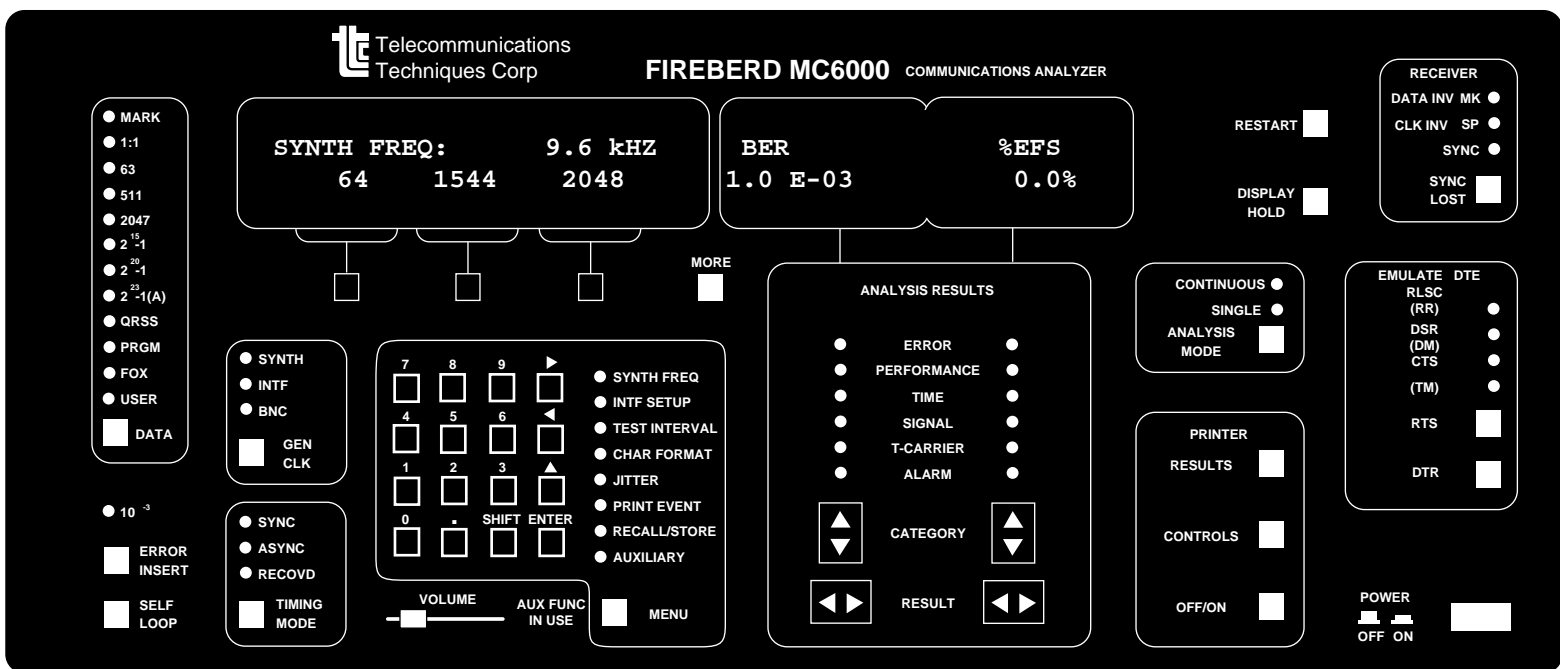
Telecommunications Techniques Corp

FIREBERD MC6000 COMMUNICATIONS ANALYZER

MARK
1:1
63
511
2047
$2^{15}$-1
$2^{20}$-1
$2^{23}$-1(A)
QRSS
PRGM
FOX
USER
DATA

SYNTH FREQ: 9.6 kHZ
64 1544 2048

BER %EFS
1.0 E-03 0.0%

RESTART

DISPLAY HOLD

RECEIVER
DATA INV MK
CLK INV SP
SYNC
SYNC LOST

MORE

SYNTH
INTF
BNC
GEN CLK

7 8 9 ▶
4 5 6 ◀
1 2 3 ▲
0 . SHIFT ENTER

SYNTH FREQ
INTF SETUP
TEST INTERVAL
CHAR FORMAT
JITTER
PRINT EVENT
RECALL/STORE
AUXILIARY

ANALYSIS RESULTS
ERROR
PERFORMANCE
TIME
SIGNAL
T-CARRIER
ALARM
CATEGORY
RESULT

CONTINUOUS
SINGLE
ANALYSIS MODE

EMULATE DTE
RLSC (RR)
DSR (DM)
CTS
(TM)
RTS
DTR

PRINTER
RESULTS
CONTROLS
OFF/ON

$10^{-3}$
ERROR INSERT
SELF LOOP

SYNC
ASYNC
RECOVD
TIMING MODE

VOLUME
AUX FUNC IN USE
MENU

POWER
OFF ON